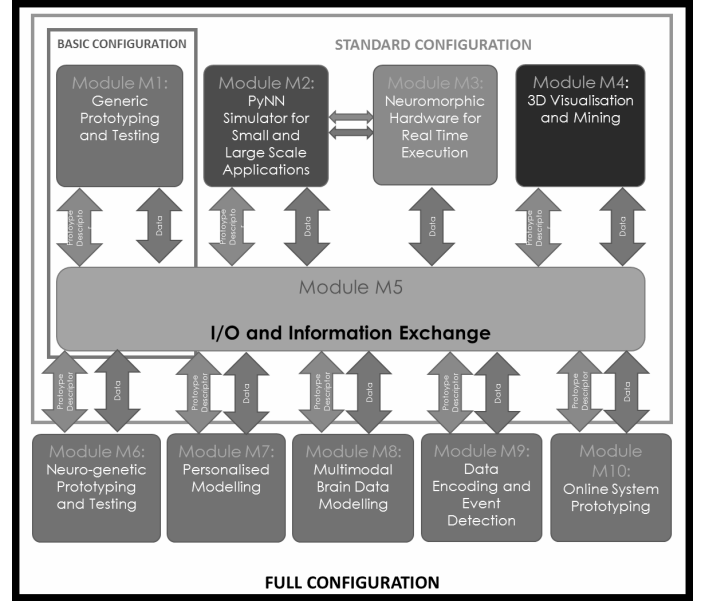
BASIC CONFIGURATION

STANDARD CONFIGURATION

Module M1: Generic Prototyping and Testing

Module M2: PyNN Simulator for Small and Large Scale Applications

Module M3: Neuromorphic Hardware for Real Time Execution

Module M4: 3D Visualisation and Mining

Prototype Descriptor

Data

Prototype Descriptor

Data

Data

Prototype Descriptor

Data

Module M5

I/O and Information Exchange

Prototype Descriptor

Data

Prototype Descriptor

Data

Prototype Descriptor

Data

Prototype Descriptor

Data

Prototype Descriptor

Data

Module M6: Neuro-genetic Prototyping and Testing

Module M7: Personalised Modelling

Module M8: Multimodal Brain Data Modelling

Module M9: Data Encoding and Event Detection

Module M10: Online System Prototyping

FULL CONFIGURATION